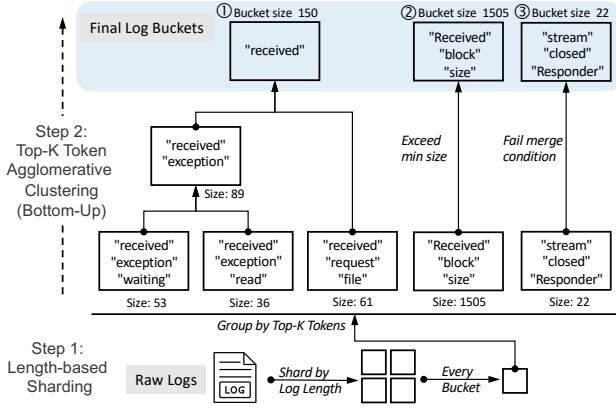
Final Log Buckets

① Bucket size 150
"received"

② Bucket size 1505
"Received"
"block"
"size"

③ Bucket size 22
"stream"
"closed"
"Responder"

Step 2:
Top-K Token
Agglomerative
Clustering
(Bottom-Up)

"received"
"exception"
Size: 89

Exceed min size

Fail merge condition

"received"
"exception"
"waiting"
Size: 53

"received"
"exception"
"read"
Size: 36

"received"
"request"
"file"
Size: 61

"Received"
"block"
"size"
Size: 1505

"stream"
"closed"
"Responder"
Size: 22

Group by Top-K Tokens

Step 1:
Length-based
Sharding

Raw Logs

LOG

Shard by Log Length

Every Bucket